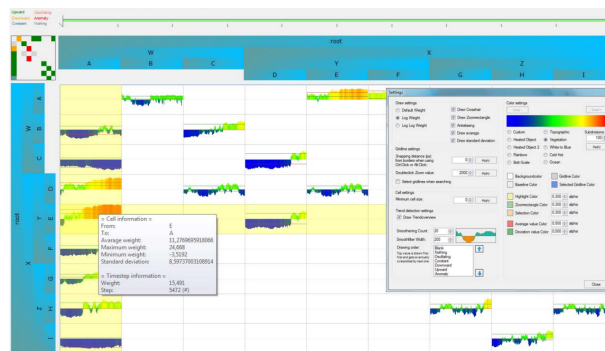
Upward Oscillating
Downward Anomaly
Constant Nothing

root
W
X
A
B
C
D
E
Y
F
G
H
Z
I

root
W
X
Y
Z
A
B
C
D
E
F
G
H
I

= Cell information =
From: E
To: A
Average weight: 11,2769695918088
Maximum weight: 24,688
Minimum weight: -3,5192
Standard deviation: 8,59737003108914

= Timestep information =
Weight: 15,491
Step: 5472 (#)

Settings
Draw settings
Default Weight
Log Weight
Log Log Weight
Draw Crosshair
Draw Zoomrectangle
Antialiasing
Draw average
Draw standard deviation
Gridline settings
Snapping distance (px) from borders when using Ctrl-Click on tile:
Apply
Doubleclick Zoom value:
2000
Apply
Select gridlines when searching
Cell settings
Minimum cell size:
Apply
Trend detection settings
Draw Trendoverview
Smoothening Count:
20
Smoothfilter Width:
200
Drawing order:
Blank
Nothing
Oscillating
Constant
Downward
Upward
Anomaly
Color settings
Custom
Heated Object
Heated Object 2
Rainbow
Bolt Scale
Topographic
Vegetation
White to Blue
Cold Hot
Ocean
Subdivisions
100
Backgroundcolor
Baseline Color
Gridline Color
Selected Gridline Color
Highlight Color
Zoomrectangle Color
Selection Color
Average value Color
Deviation value Color
0,300
alpha
0,300
alpha
0,300
alpha
Close